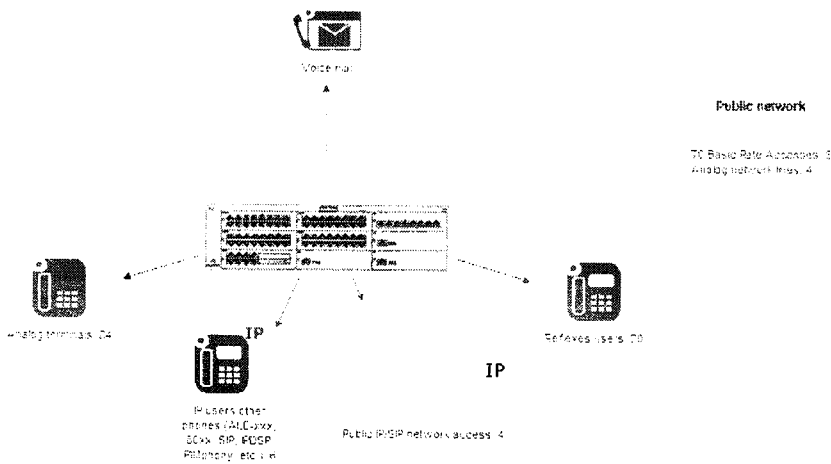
Voice mail

Public network

T0 Basic Rate Accesses: 8
Analog network lines: 4

Analog terminals: 24

IP

IP users other phones (ALE-xxx, 80xx, SIP, PDSP, Softphony, etc.): 8

Reflexes users: 20

IP

Public IP/SIP network access: 4